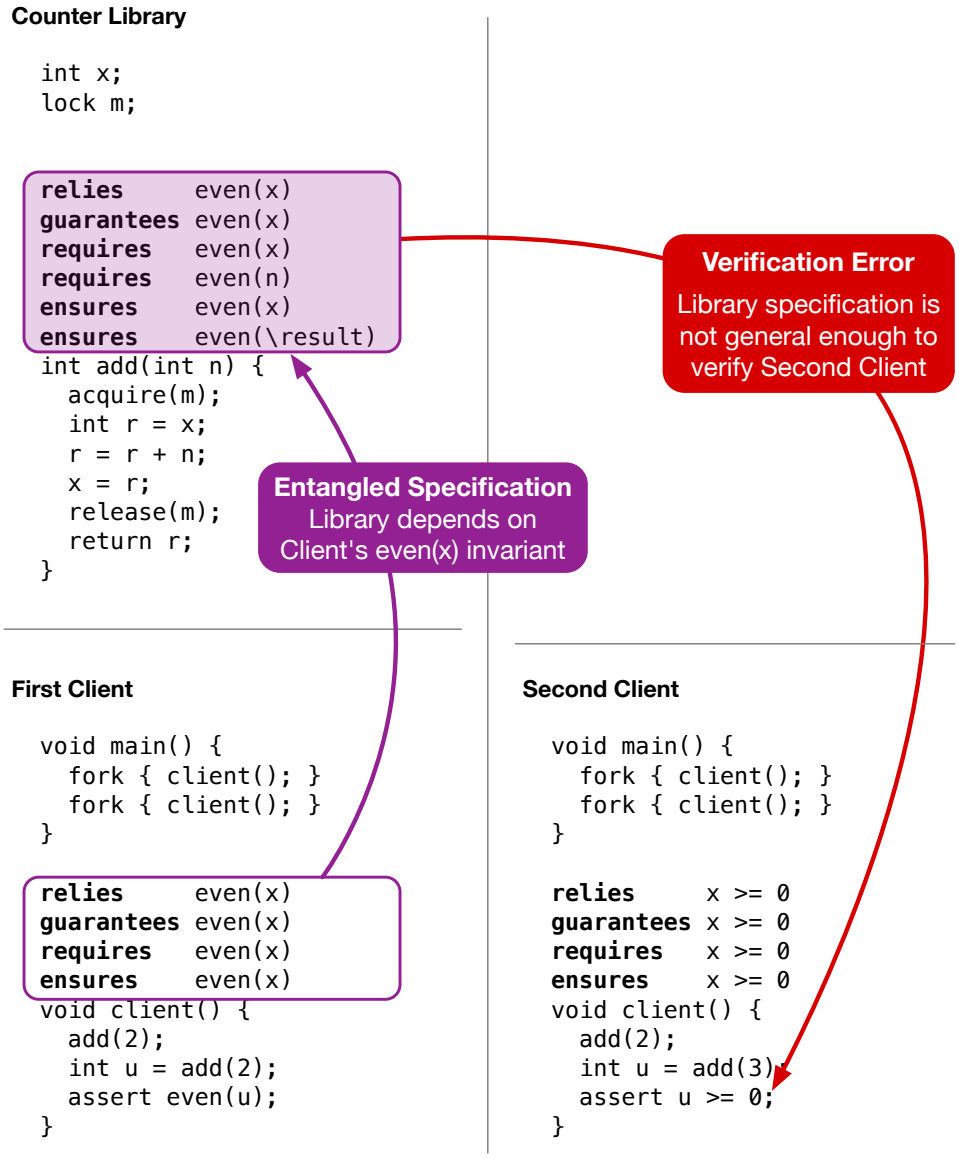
Counter Library

```
int x;
lock m;

relies      even(x)
guarantees  even(x)
requires    even(x)
requires    even(n)
ensures     even(x)
ensures     even(\result)
int add(int n) {
  acquire(m);
  int r = x;
  r = r + n;
  x = r;
  release(m);
  return r;
}
```

Verification Error
Library specification is not general enough to verify Second Client

Entangled Specification
Library depends on Client's even(x) invariant

First Client

```
void main() {
  fork { client(); }
  fork { client(); }
}

relies      even(x)
guarantees  even(x)
requires    even(x)
ensures     even(x)
void client() {
  add(2);
  int u = add(2);
  assert even(u);
}
```

Second Client

```
void main() {
  fork { client(); }
  fork { client(); }
}

relies      x >= 0
guarantees  x >= 0
requires    x >= 0
ensures     x >= 0
void client() {
  add(2);
  int u = add(3);
  assert u >= 0;
}
```